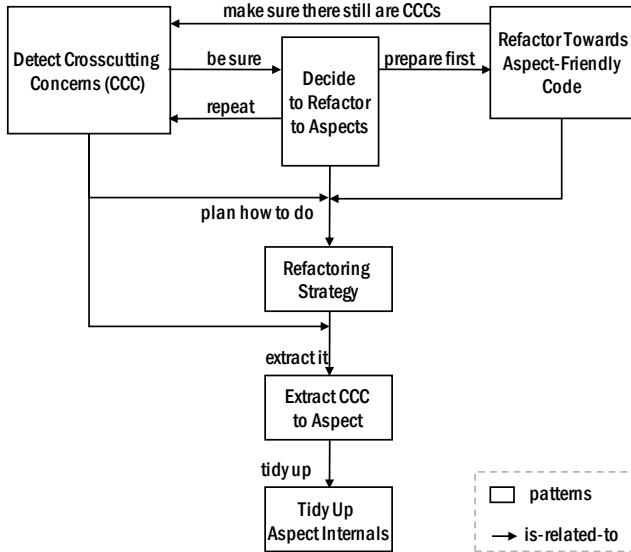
make sure there still are CCCs

Detect Crosscutting Concerns (CCC)

be sure

repeat

Decide to Refactor to Aspects

prepare first

Refactor Towards Aspect-Friendly Code

plan how to do

Refactoring Strategy

extract it

Extract CCC to Aspect

tidy up

Tidy Up Aspect Internals

patterns

is-related-to